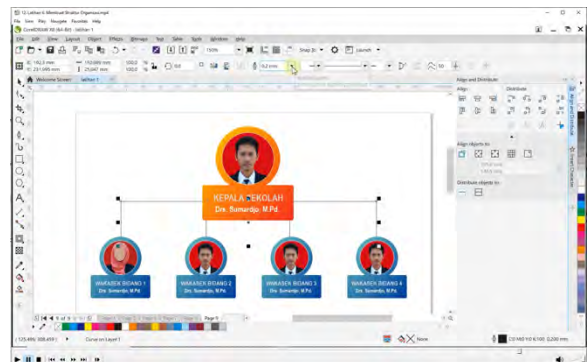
12 Latihan 6 Membuat Struktur Organisasi.mp4

File View Play Navigate Favorites Help

CorelDRAW X8 (64-Bit) - latihan 1

File Edit View Layout Object Effects Bitmaps Text Table Tools Window Help

150% Snap To Launch

Welcome Screen latihan 1

Align and Distribute

Align

Distribute

Align objects to:

Distribute objects to:

KEPALA SEKOLAH
Drs. Sumardjo, M.Pd.

WAKASEK BIDANG 1
Drs. Sumardjo, M.Pd.

WAKASEK BIDANG 2
Drs. Sumardjo, M.Pd.

WAKASEK BIDANG 3
Drs. Sumardjo, M.Pd.

WAKASEK BIDANG 4
Drs. Sumardjo, M.Pd.

Page 1

Curve on Layer 1

None